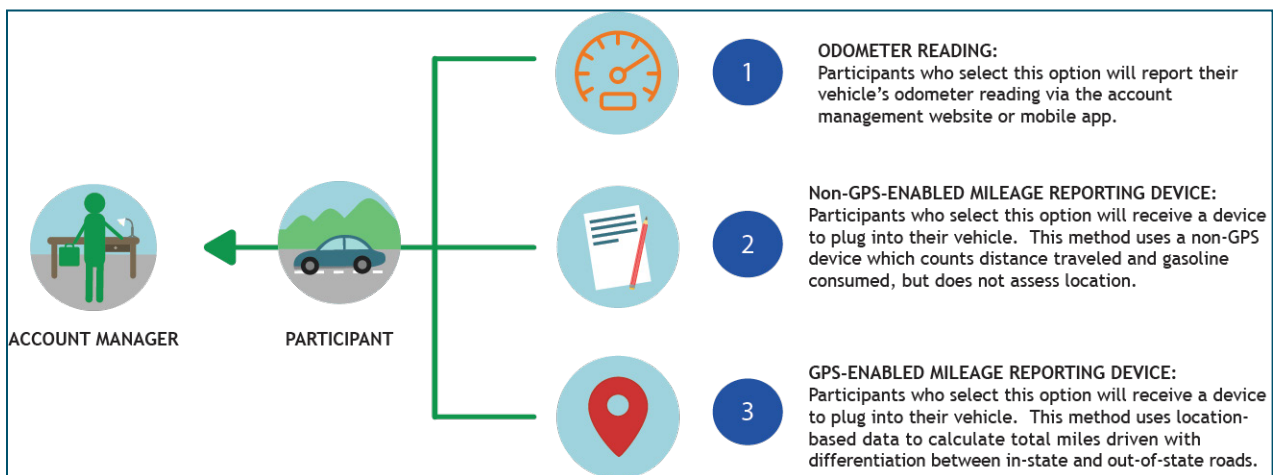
ACCOUNT MANAGER

PARTICIPANT

1

ODOMETER READING:
Participants who select this option will report their vehicle's odometer reading via the account management website or mobile app.

2

Non-GPS-ENABLED MILEAGE REPORTING DEVICE:
Participants who select this option will receive a device to plug into their vehicle. This method uses a non-GPS device which counts distance traveled and gasoline consumed, but does not assess location.

3

GPS-ENABLED MILEAGE REPORTING DEVICE:
Participants who select this option will receive a device to plug into their vehicle. This method uses location-based data to calculate total miles driven with differentiation between in-state and out-of-state roads.